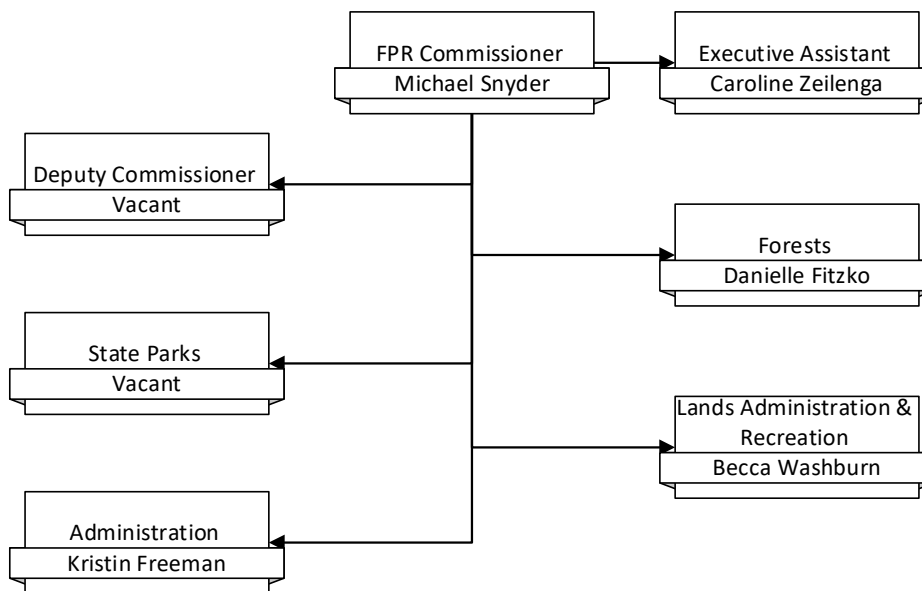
FPR Commissioner
Michael Snyder

Executive Assistant
Caroline Zeilenga

Deputy Commissioner
Vacant

Forests
Danielle Fitzko

State Parks
Vacant

Lands Administration & Recreation
Becca Washburn

Administration
Kristin Freeman